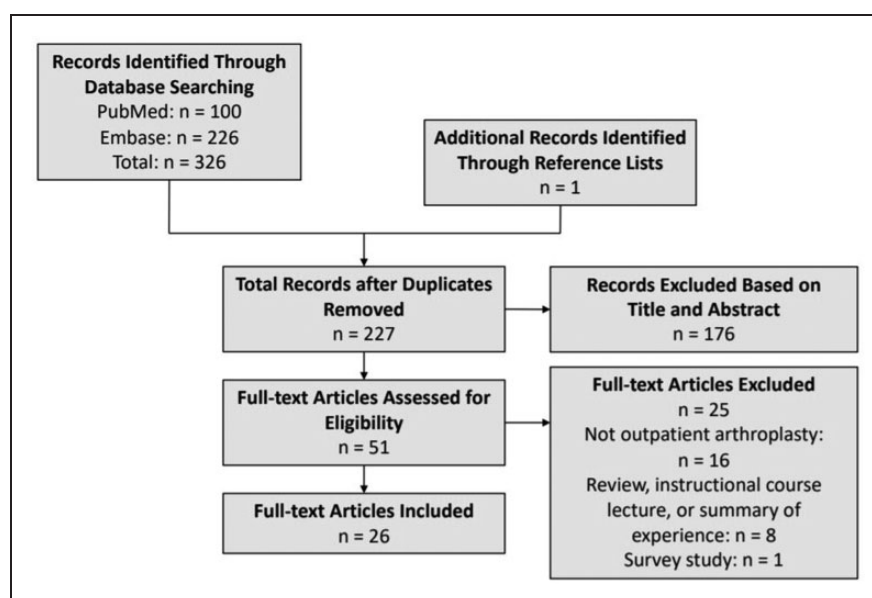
Records Identified Through Database Searching
PubMed: n = 100
Embase: n = 226
Total: n = 326

Additional Records Identified Through Reference Lists
n = 1

Total Records after Duplicates Removed
n = 227

Records Excluded Based on Title and Abstract
n = 176

Full-text Articles Assessed for Eligibility
n = 51

Full-text Articles Excluded
n = 25
Not outpatient arthroplasty: n = 16
Review, instructional course lecture, or summary of experience: n = 8
Survey study: n = 1

Full-text Articles Included
n = 26